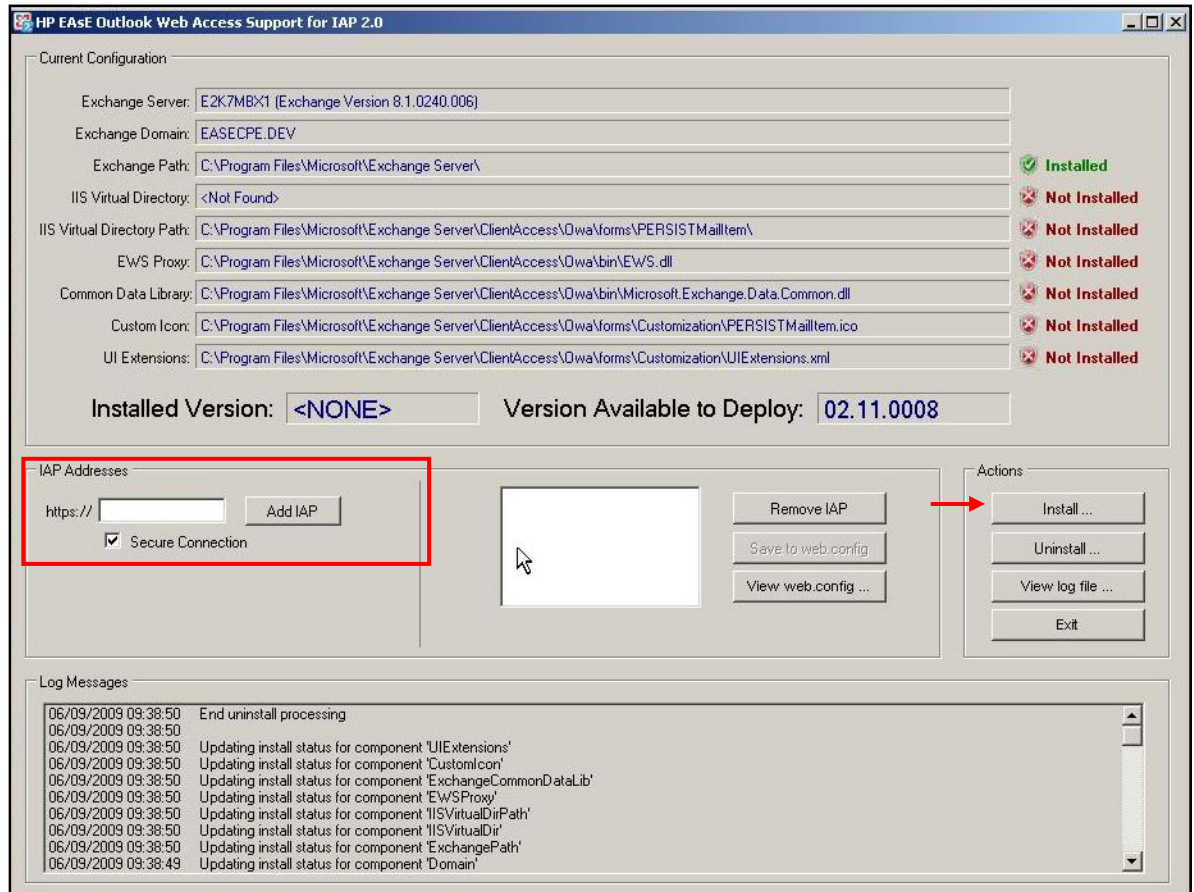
HP EAsE Outlook Web Access Support for IAP 2.0

Current Configuration

Exchange Server: E2K7MBX1 (Exchange Version 8.1.0240.006)

Exchange Domain: EASECPE.DEV

Exchange Path: C:\Program Files\Microsoft\Exchange Server\ Installed

IIS Virtual Directory: <Not Found> Not Installed

IIS Virtual Directory Path: C:\Program Files\Microsoft\Exchange Server\ClientAccess\Owa\forms\PERSISTMailItem\ Not Installed

EWS Proxy: C:\Program Files\Microsoft\Exchange Server\ClientAccess\Owa\bin\EWS.dll Not Installed

Common Data Library: C:\Program Files\Microsoft\Exchange Server\ClientAccess\Owa\bin\Microsoft.Exchange.Data.Common.dll Not Installed

Custom Icon: C:\Program Files\Microsoft\Exchange Server\ClientAccess\Owa\forms\Customization\PERSISTMailItem.ico Not Installed

UI Extensions: C:\Program Files\Microsoft\Exchange Server\ClientAccess\Owa\forms\Customization\UIExtensions.xml Not Installed

Installed Version: <NONE> Version Available to Deploy: 02.11.0008

IAP Addresses

https:// Add IAP

Secure Connection

Remove IAP

Save to web.config

View web.config ...

Actions

Install ...

Uninstall ...

View log file ...

Exit

Log Messages

06/09/2009 09:38:50 End uninstall processing
06/09/2009 09:38:50
06/09/2009 09:38:50 Updating install status for component 'UIExtensions'
06/09/2009 09:38:50 Updating install status for component 'CustomIcon'
06/09/2009 09:38:50 Updating install status for component 'ExchangeCommonDataLib'
06/09/2009 09:38:50 Updating install status for component 'EWSProxy'
06/09/2009 09:38:50 Updating install status for component 'IISVirtualDirPath'
06/09/2009 09:38:50 Updating install status for component 'IISVirtualDir'
06/09/2009 09:38:50 Updating install status for component 'ExchangePath'
06/09/2009 09:38:49 Updating install status for component 'Domain'